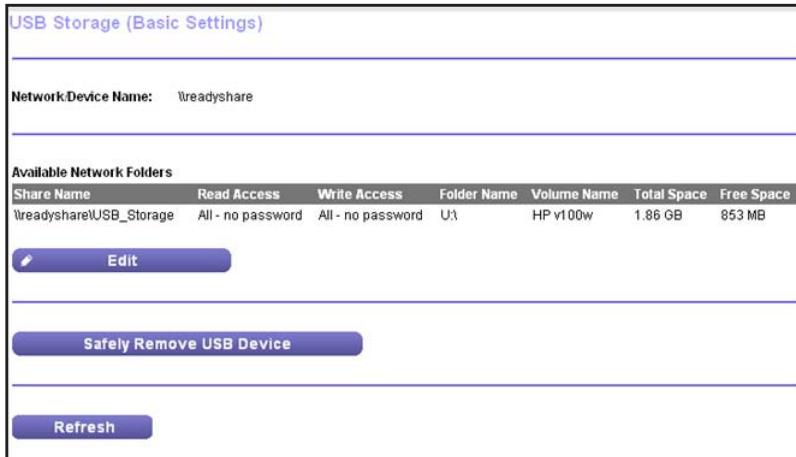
USB Storage (Basic Settings)

Network/Device Name: \\readyshare

Available Network Folders

| Share Name | Read Access | Write Access | Folder Name | Volume Name | Total Space | Free Space |
|---|---|---|---|---|---|---|
| \\readyshare\USB_Storage | All - no password | All - no password | U:\ | HP v100w | 1.86 GB | 853 MB |

Edit

Safely Remove USB Device

Refresh